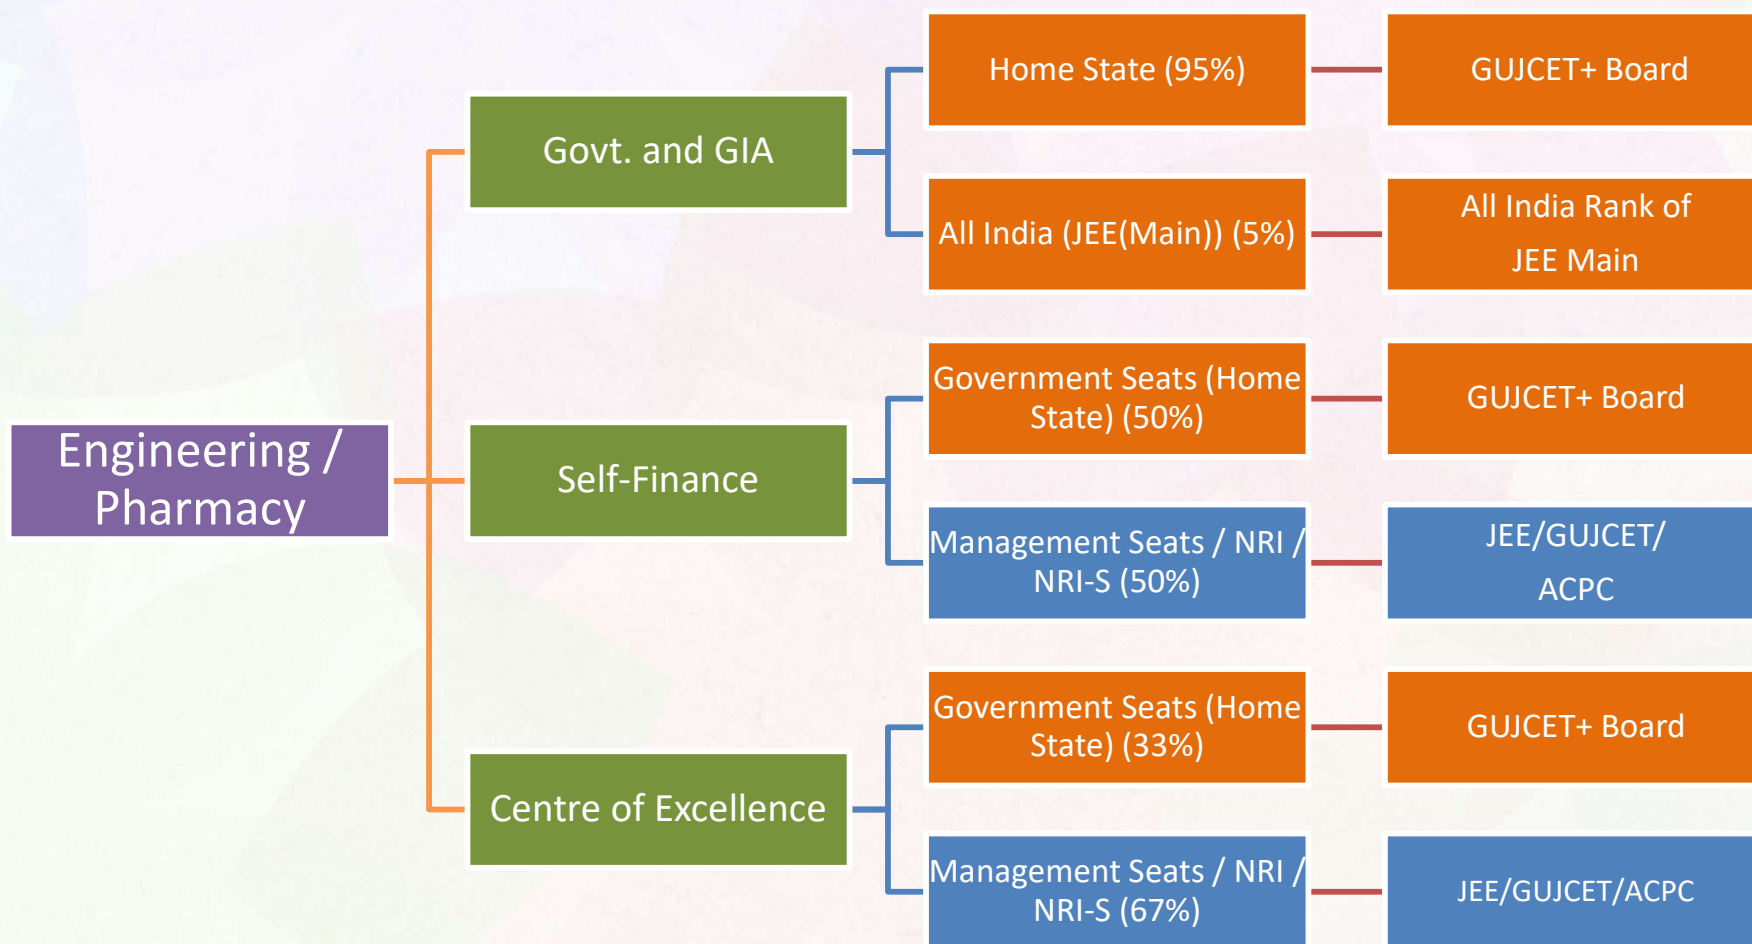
Engineering / Pharmacy

Govt. and GIA

Home State (95%)

GUJCET+ Board

All India (JEE(Main)) (5%)

All India Rank of JEE Main

Self-Finance

Government Seats (Home State) (50%)

GUJCET+ Board

Management Seats / NRI / NRI-S (50%)

JEE/GUJCET/ ACPC

Centre of Excellence

Government Seats (Home State) (33%)

GUJCET+ Board

Management Seats / NRI / NRI-S (67%)

JEE/GUJCET/ACPC